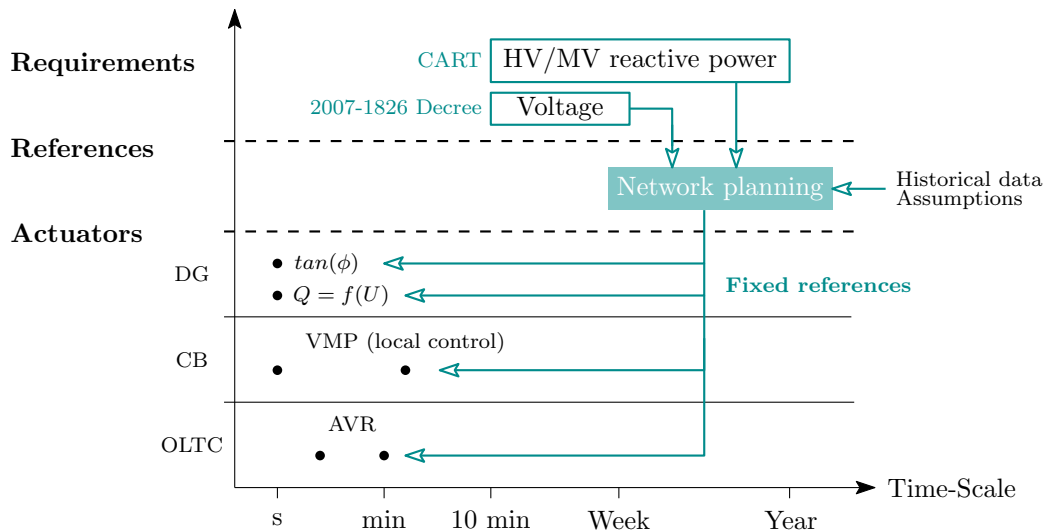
Requirements

CART HV/MV reactive power

2007-1826 Decree Voltage

References

Network planning

Historical data
Assumptions

Actuators

DG

$tan(\phi)$

$Q = f(U)$

Fixed references

CB

VMP (local control)

OLTC

AVR

Time-Scale

s

min

10 min

Week

Year